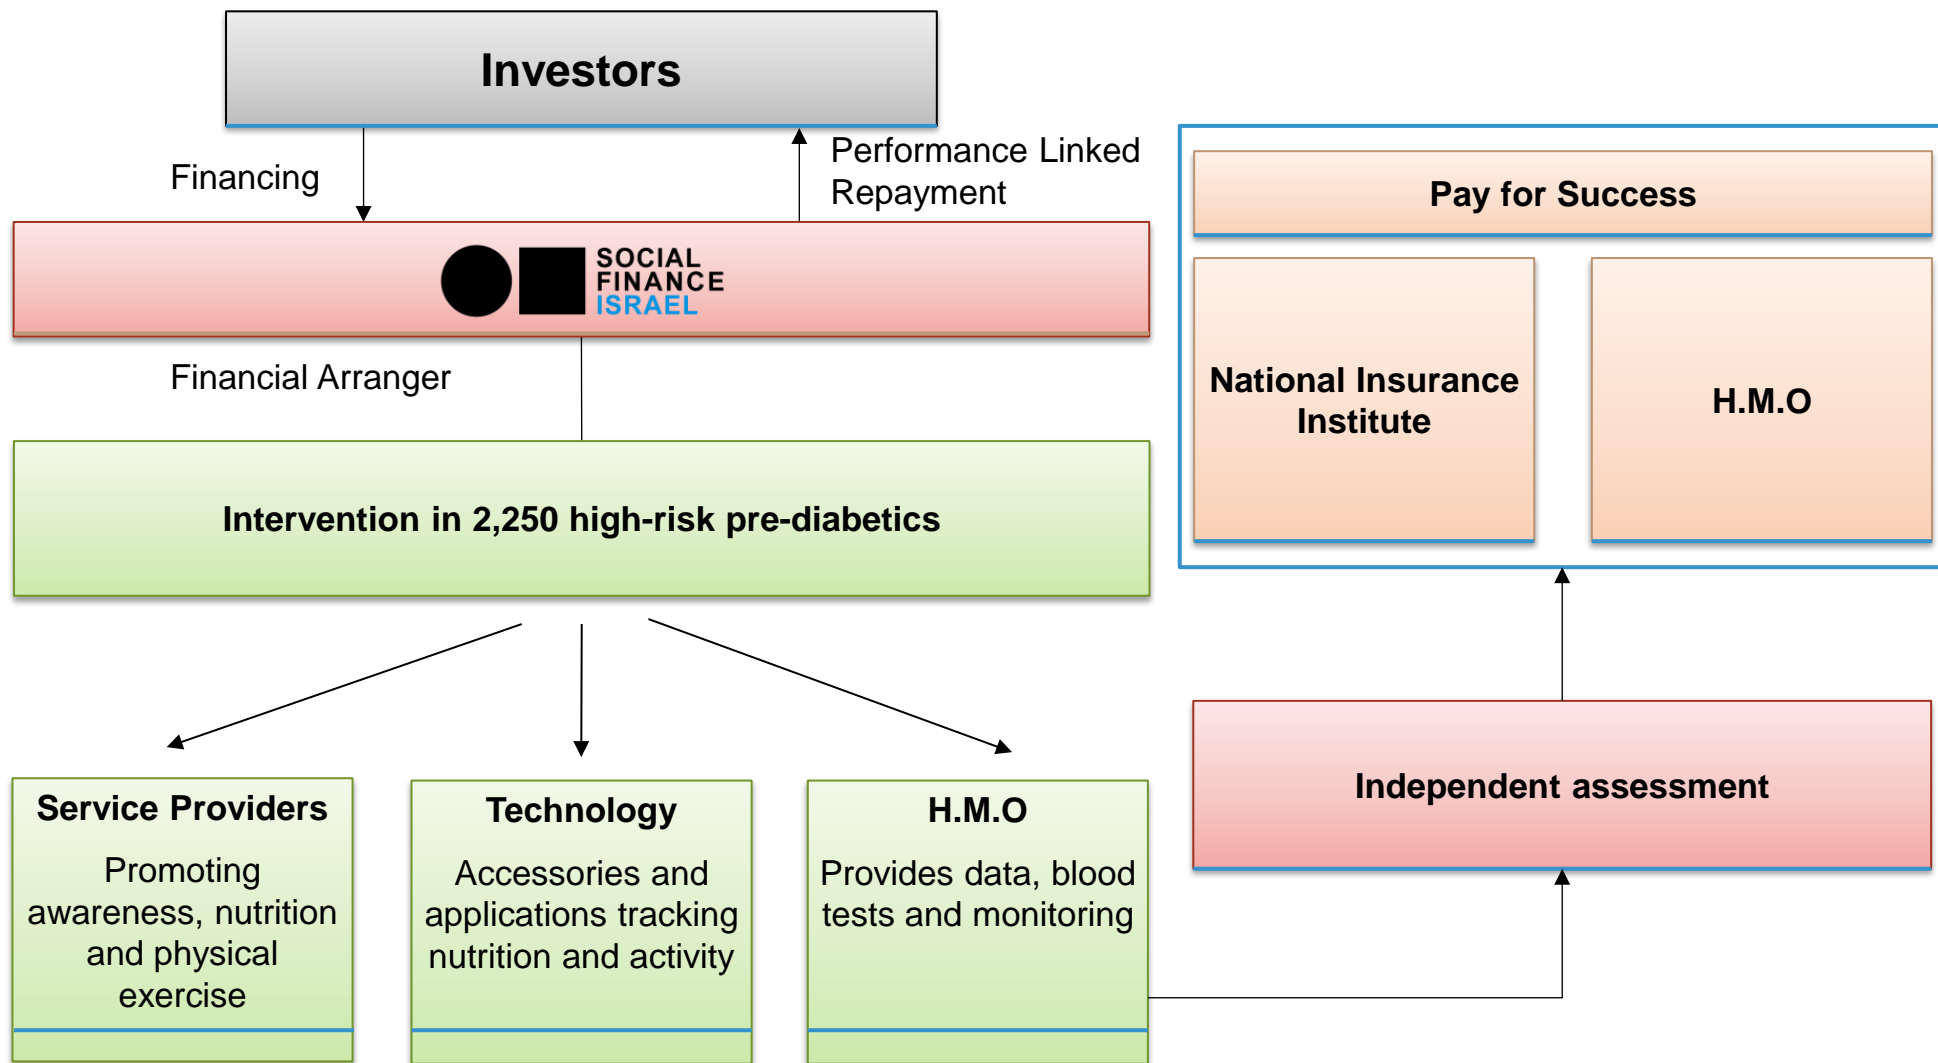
Investors

Financing

Performance Linked Repayment

SOCIAL FINANCE ISRAEL

Financial Arranger

Intervention in 2,250 high-risk pre-diabetics

Pay for Success

National Insurance Institute

H.M.O

Independent assessment

Service Providers

Promoting awareness, nutrition and physical exercise

Technology

Accessories and applications tracking nutrition and activity

H.M.O

Provides data, blood tests and monitoring